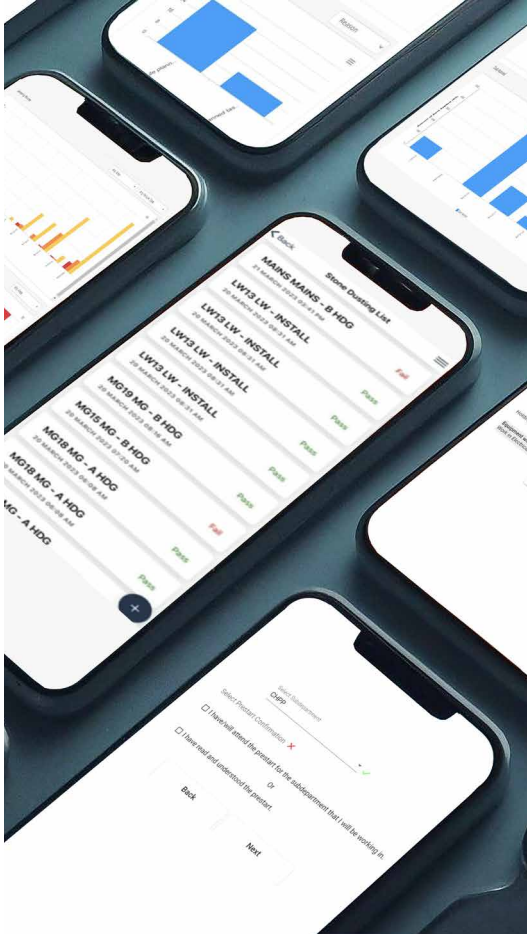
Region

< Back

Stone Dusting List

MAINS MAINS - B HDG
21 MARCH 2023 03:41 PM

LW13 LW - INSTALL
20 MARCH 2023 09:31 AM
Fail

LW13 LW - INSTALL
20 MARCH 2023 09:31 AM
Pass

LW13 LW - INSTALL
20 MARCH 2023 09:31 AM
Pass

MG19 MG - B HDG
20 MARCH 2023 08:16 AM
Pass

MG15 MG - B HDG
20 MARCH 2023 07:32 AM
Pass

MG18 MG - A HDG
20 MARCH 2023 02:09 AM
Pass

MG18 MG - A HDG
20 MARCH 2023 06:08 AM
Fail

MG - A HDG
Pass

Pass

+

Select Subdepartment
CHPP

Select Prestart Confirmation

☐ I have/will attend the prestart for the subdepartment that I will be working in.

Or

☐ I have read and understood the prestart.

Back

Next